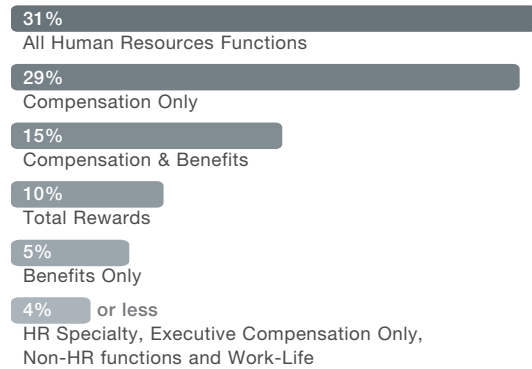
31%
All Human Resources Functions

29%
Compensation Only

15%
Compensation & Benefits

10%
Total Rewards

5%
Benefits Only

4% or less
HR Specialty, Executive Compensation Only, Non-HR functions and Work-Life